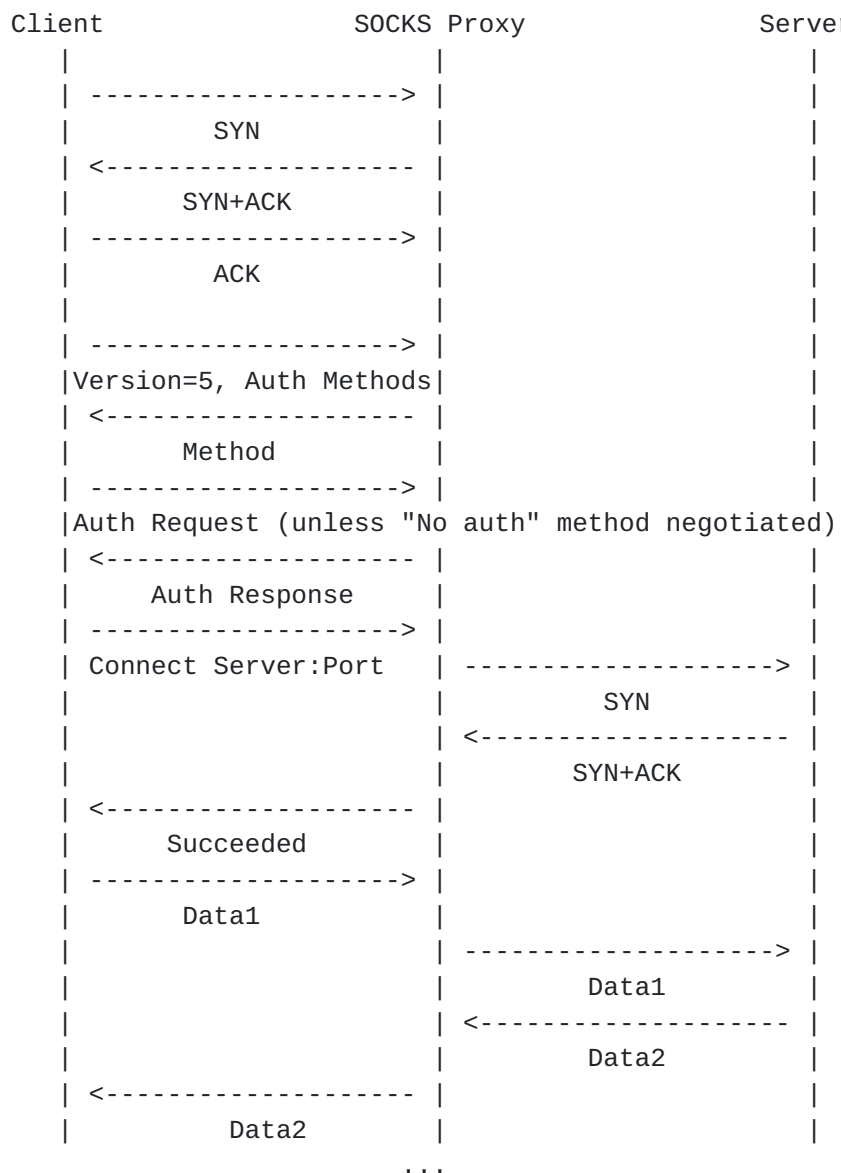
Client SOCKS Proxy Server

SYN

SYN+ACK

ACK

Version=5, Auth Methods

Method

Auth Request (unless "No auth" method negotiated)

Auth Response

Connect Server:Port

SYN

SYN+ACK

Succeeded

Data1

Data1

Data2

Data2

...